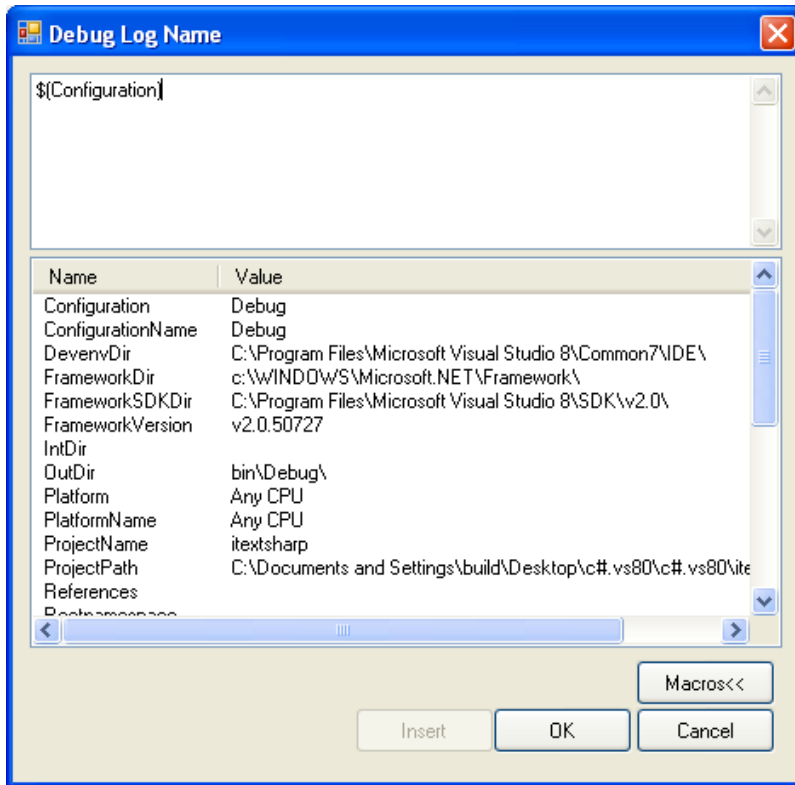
Debug Log Name

$(Configuration)

| Name | Value |
|---|---|
| Configuration | Debug |
| ConfigurationName | Debug |
| DevenvDir | C:\Program Files\Microsoft Visual Studio 8\Common7\IDE\ |
| FrameworkDir | c:\WINDOWS\Microsoft.NET\Framework\ |
| FrameworkSDKDir | C:\Program Files\Microsoft Visual Studio 8\SDK\v2.0\ |
| FrameworkVersion | v2.0.50727 |
| IntDir | |
| OutDir | bin\Debug\ |
| Platform | Any CPU |
| PlatformName | Any CPU |
| ProjectName | itextsharp |
| ProjectPath | C:\Documents and Settings\build\Desktop\c#.vs80\c#.vs80\ite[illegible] |
| References | |
| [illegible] | |

Macros<<

Insert OK Cancel